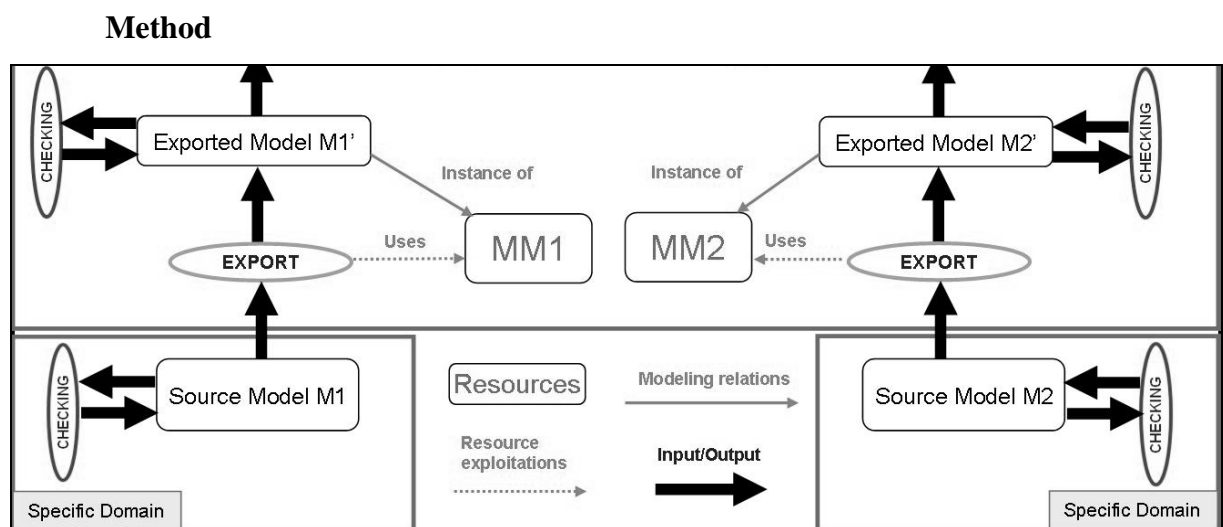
Method

CHECKING

Exported Model M1'

Instance of

Instance of

Exported Model M2'

CHECKING

Uses

MM1

MM2

Uses

EXPORT

EXPORT

CHECKING

Source Model M1

Resources

Modeling relations

Source Model M2

CHECKING

Resource exploitations

Input/Output

Specific Domain

Specific Domain